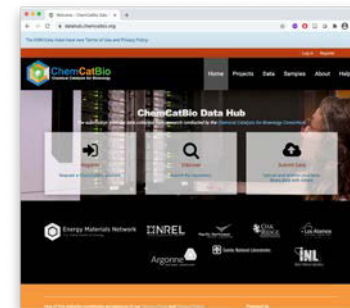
Welcome - ChemCatBio Dat...

datahub.chemcatbio.org

The EMN Data Hubs have new Terms of Use and Privacy Policy

Log in Register

ChemCatBio
Chemical Catalysis for Bioenergy

Home Projects Data Samples About Help

ChemCatBio Data Hub

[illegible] Chemical Catalysis for Bioenergy Consortium

Register

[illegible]

Discover

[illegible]

Submit Data

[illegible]

Energy Materials Network

NREL

Pacific Northwest

Oak Ridge

Los Alamos

Sandia National Laboratories

Argonne

INL

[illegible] Terms of Use and Privacy Policy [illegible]